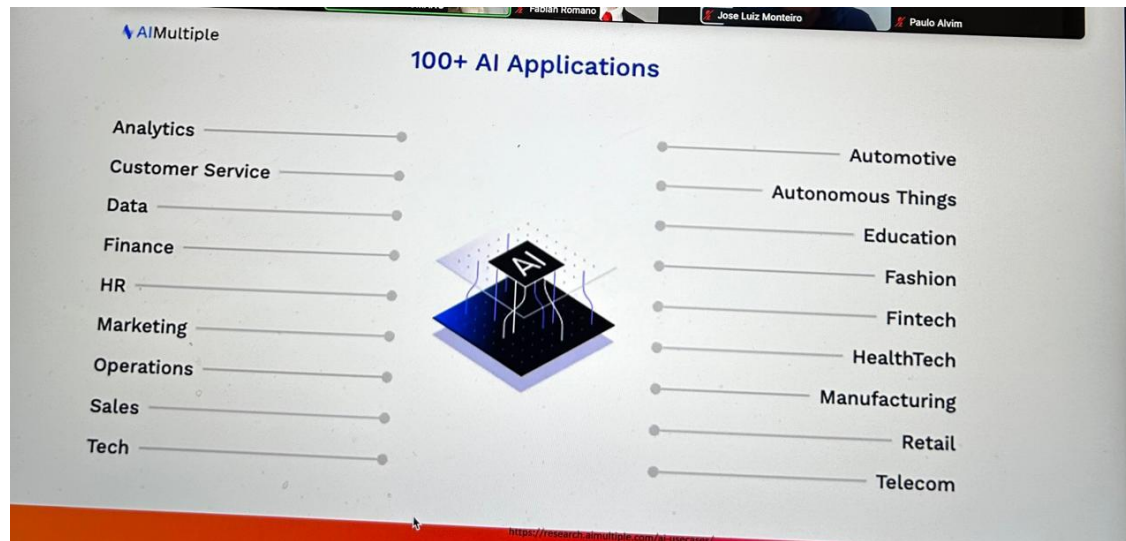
Fabian Romano
Jose Luiz Monteiro
Paulo Alvim

AIMultiple

100+ AI Applications

Analytics
Customer Service
Data
Finance
HR
Marketing
Operations
Sales
Tech

AI

Automotive
Autonomous Things
Education
Fashion
Fintech
HealthTech
Manufacturing
Retail
Telecom

https://research.aimultiple.com/ai-usecases/